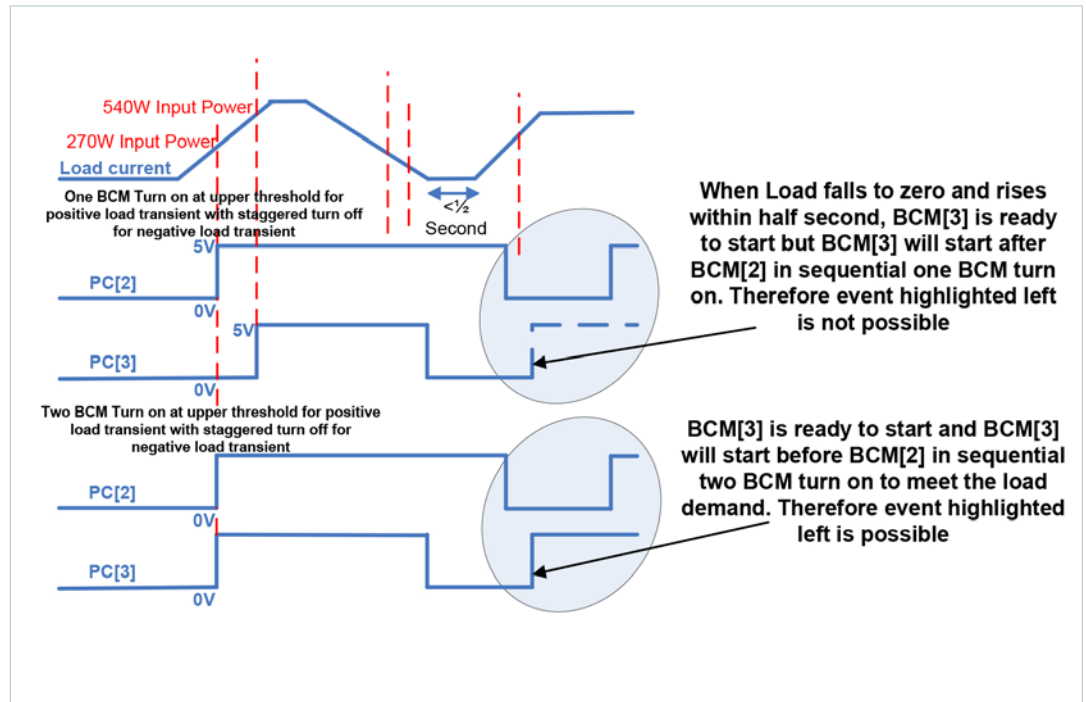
540W Input Power

270W Input Power

Load current

One BCM Turn on at upper threshold for positive load transient with staggered turn off for negative load transient

$<\frac{1}{2}$ Second

When Load falls to zero and rises within half second, BCM[3] is ready to start but BCM[3] will start after BCM[2] in sequential one BCM turn on. Therefore event highlighted left is not possible

5V

PC[2]

0V

5V

PC[3]

0V

Two BCM Turn on at upper threshold for positive load transient with staggered turn off for negative load transient

BCM[3] is ready to start and BCM[3] will start before BCM[2] in sequential two BCM turn on to meet the load demand. Therefore event highlighted left is possible

PC[2]

0V

PC[3]

0V